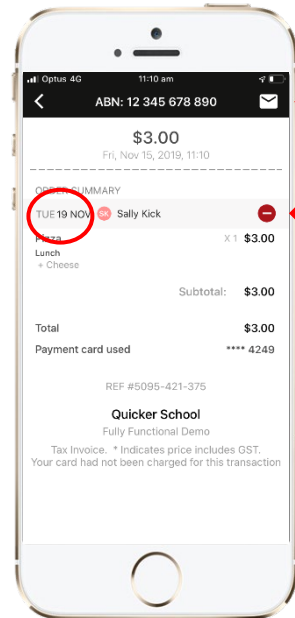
Optus 4G 11:10 am

ABN: 12 345 678 890

$3.00
Fri, Nov 15, 2019, 11:10

ORDER SUMMARY
TUE 19 NOV SK Sally Kick

Pizza X 1 $3.00
Lunch
+ Cheese

Subtotal: $3.00

Total $3.00
Payment card used **** 4249

REF #5095-421-375

Quicker School
Fully Functional Demo

Tax Invoice. * Indicates price includes GST.
Your card had not been charged for this transaction